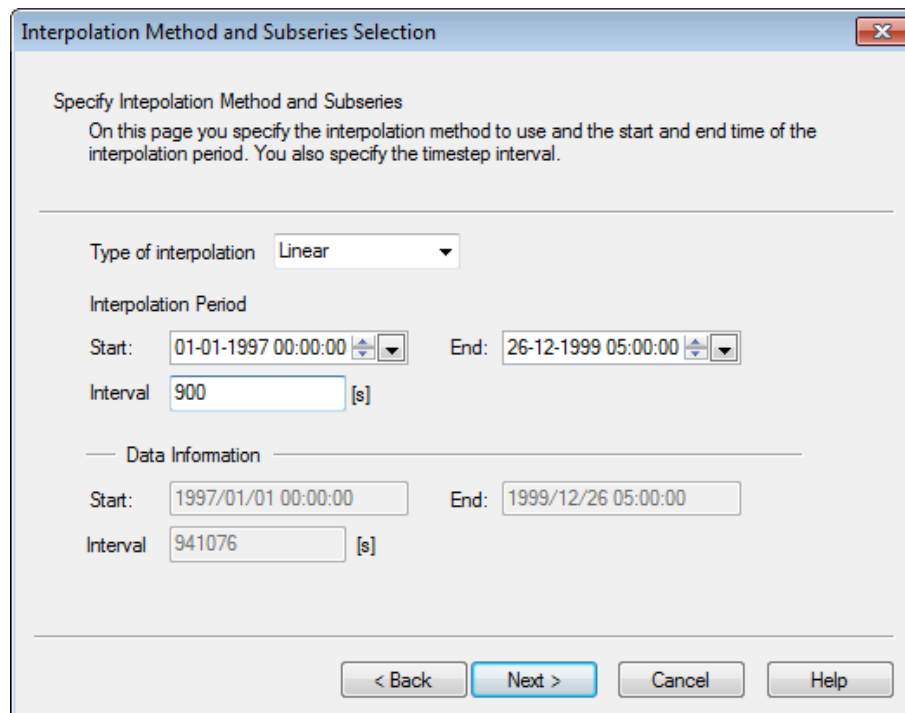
Interpolation Method and Subseries Selection

Specify Intepolation Method and Subseries

On this page you specify the interpolation method to use and the start and end time of the interpolation period. You also specify the timestep interval.

Type of interpolation Linear

Interpolation Period

Start: 01-01-1997 00:00:00 End: 26-12-1999 05:00:00

Interval 900 [s]

Data Information

Start: 1997/01/01 00:00:00 End: 1999/12/26 05:00:00

Interval 941076 [s]

< Back Next > Cancel Help